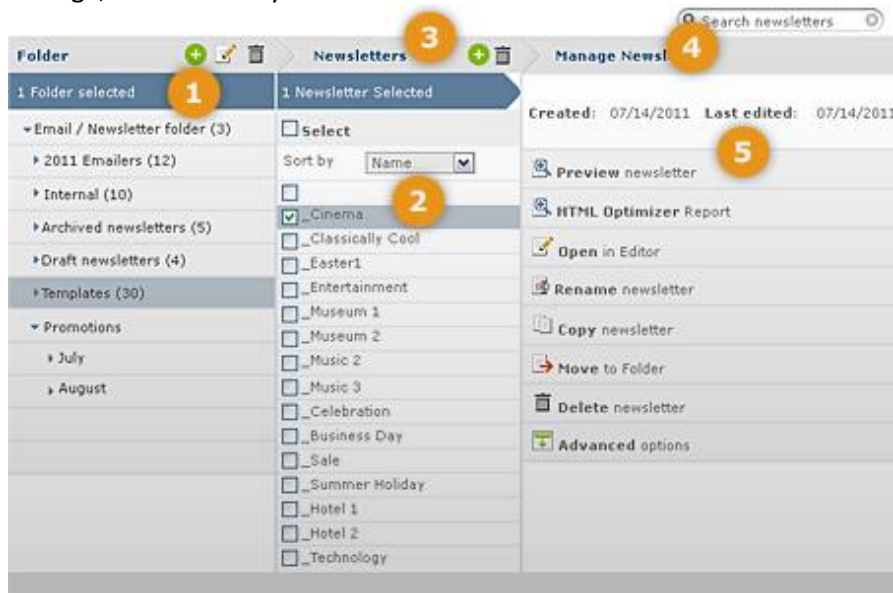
Search newsletters

Folder

Newsletters

3

Manage Newsl

4

1 Folder selected

1

1 Newsletter Selected

Created: 07/14/2011 Last edited: 07/14/2011

Email / Newsletter folder (3)

2011 Emailers (12)

Internal (10)

Archived newsletters (5)

Draft newsletters (4)

Templates (30)

Promotions

July

August

Select

Sort by Name

2

_Cinema

_Classically Cool

_Easter1

_Entertainment

_Museum 1

_Museum 2

_Music 2

_Music 3

_Celebration

_Business Day

_Sale

_Summer Holiday

_Hotel 1

_Hotel 2

_Technology

5

Preview newsletter

HTML Optimizer Report

Open in Editor

Rename newsletter

Copy newsletter

Move to Folder

Delete newsletter

Advanced options